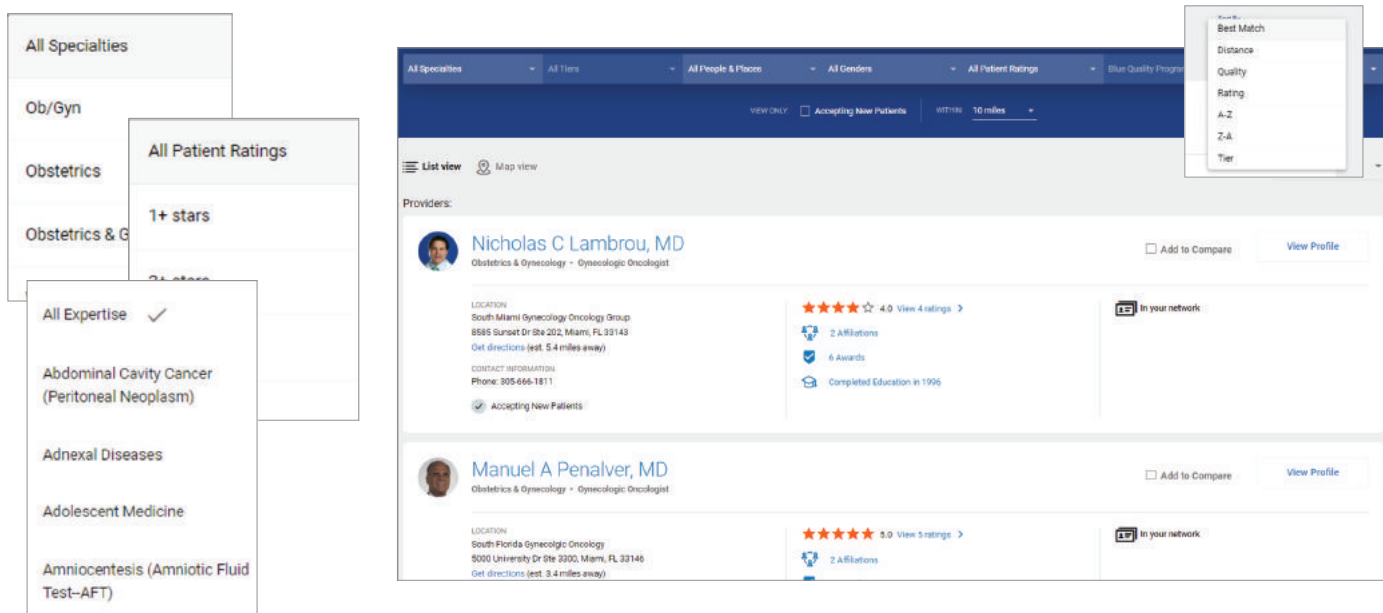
All Specialties

Ob/Gyn

Obstetrics

Obstetrics & G

All Patient Ratings

1+ stars

2+ stars

All Expertise ✓

Abdominal Cavity Cancer (Peritoneal Neoplasm)

Adnexal Diseases

Adolescent Medicine

Amniocentesis (Amniotic Fluid Test--AFT)

All Specialties | All Tiers | All People & Places | All Genders | All Patient Ratings | Blue Quality Progra

VIEW ONLY: Accepting New Patients WITHIN 10 miles

Sort by
Best Match
Distance
Quality
Rating
A-Z
Z-A
Tier

List view Map view

Providers:

Nicholas C Lambrou, MD
Obstetrics & Gynecology • Gynecologic Oncologist

Add to Compare
View Profile

LOCATION
South Miami Gynecology Oncology Group
8585 Sunset Dr Ste 202, Miami, FL 33143
Get directions (est. 5.4 miles away)

CONTACT INFORMATION
Phone: 305-666-1811

Accepting New Patients

4.0 View 4 ratings >
2 Affiliations
6 Awards
Completed Education in 1996

In your network

Manuel A Penalver, MD
Obstetrics & Gynecology • Gynecologic Oncologist

Add to Compare
View Profile

LOCATION
South Florida Gynecolgic Oncology
5000 University Dr Ste 3300, Miami, FL 33146
Get directions (est. 3.4 miles away)

5.0 View 5 ratings >
2 Affiliations

In your network